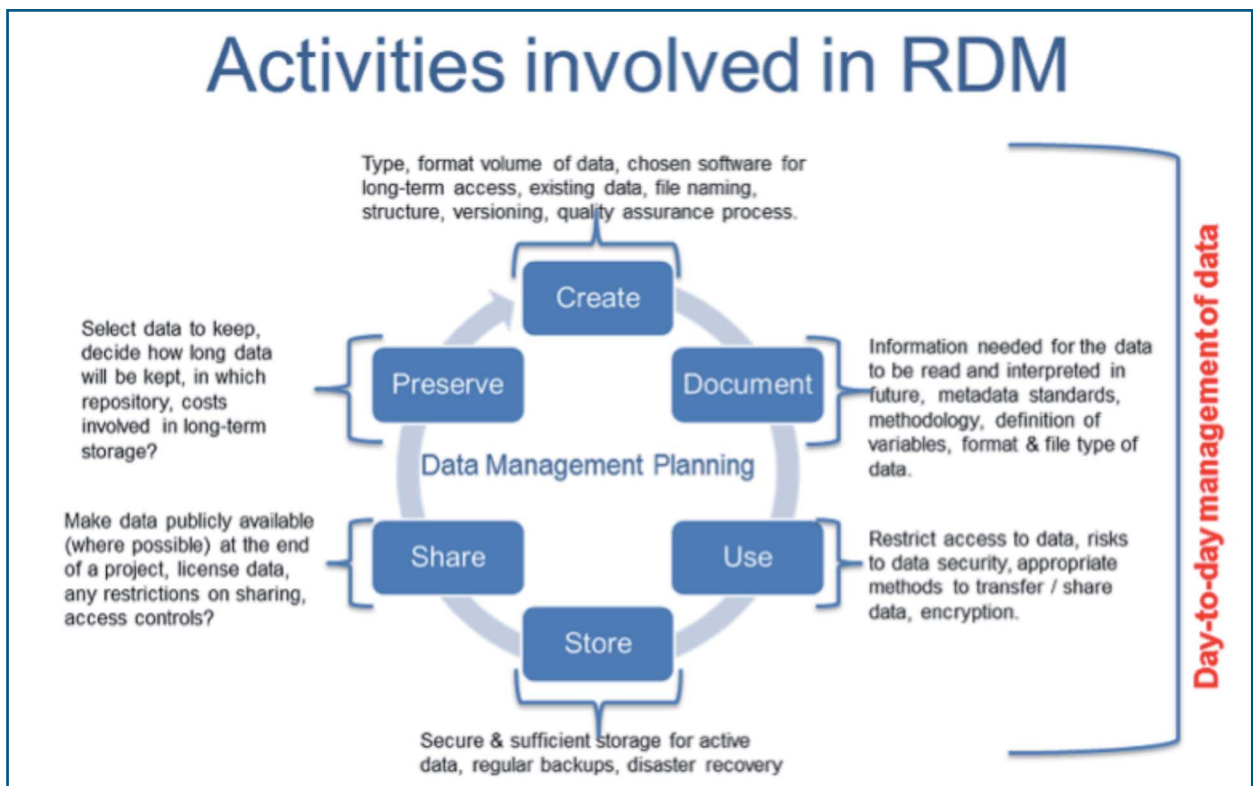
Activities involved in RDM

Type, format volume of data, chosen software for long-term access, existing data, file naming, structure, versioning, quality assurance process.

Create

Select data to keep, decide how long data will be kept, in which repository, costs involved in long-term storage?

Preserve

Document

Information needed for the data to be read and interpreted in future, metadata standards, methodology, definition of variables, format & file type of data.

Data Management Planning

Make data publicly available (where possible) at the end of a project, license data, any restrictions on sharing, access controls?

Share

Use

Restrict access to data, risks to data security, appropriate methods to transfer / share data, encryption.

Store

Secure & sufficient storage for active data, regular backups, disaster recovery

Day-to-day management of data